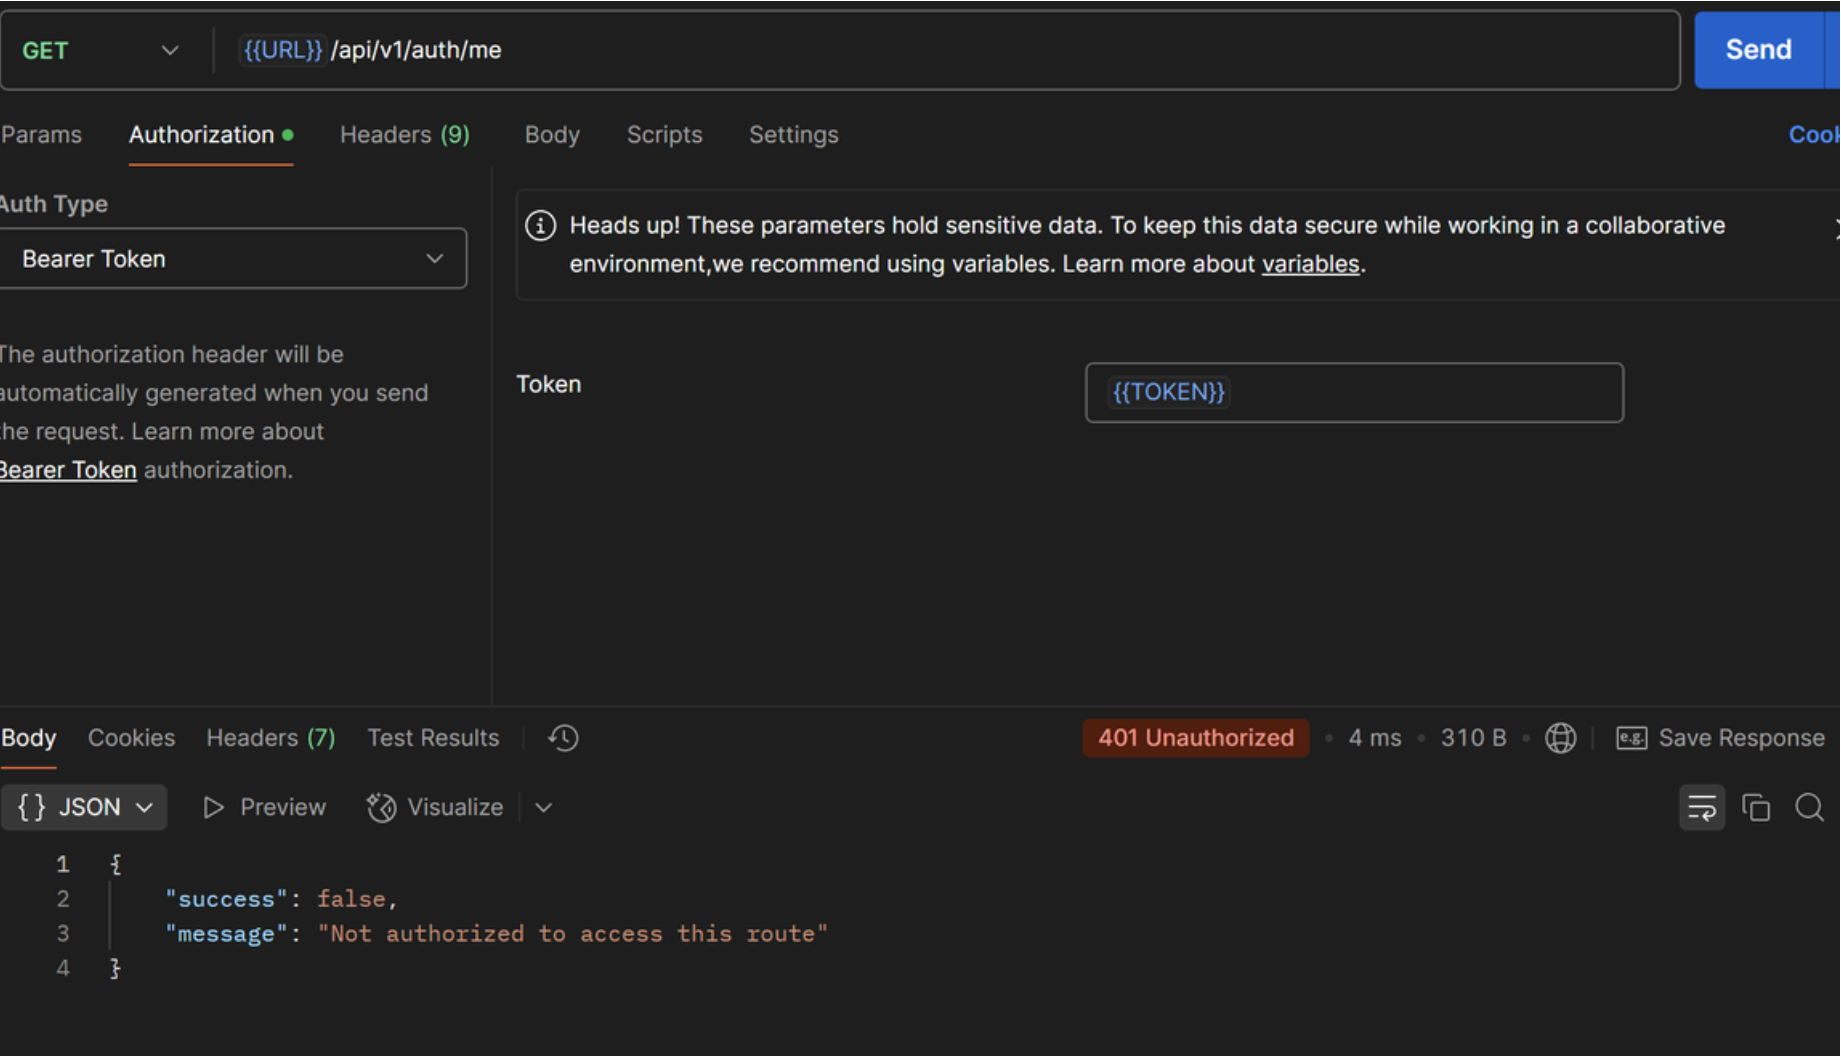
GET {{URL}} /api/v1/auth/me

Send

Params Authorization Headers (9) Body Scripts Settings Cook

Auth Type

Bearer Token

The authorization header will be automatically generated when you send the request. Learn more about Bearer Token authorization.

Heads up! These parameters hold sensitive data. To keep this data secure while working in a collaborative environment,we recommend using variables. Learn more about variables.

Token {{TOKEN}}

Body Cookies Headers (7) Test Results

401 Unauthorized • 4 ms • 310 B

Save Response

{ } JSON Preview Visualize

1 {
2 "success": false,
3 "message": "Not authorized to access this route"
4 }